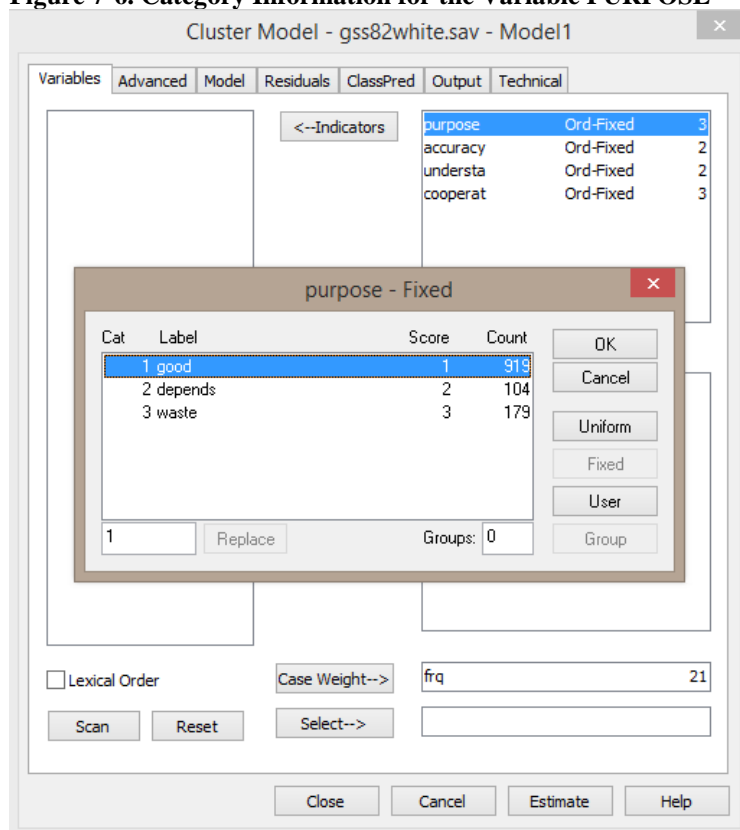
Figure 7-6. Category Information for the Variable PURPOSE

Cluster Model - gss82white.sav - Model1

Variables | Advanced | Model | Residuals | ClassPred | Output | Technical

<--Indicators

| | | |
|---|---|---|
| purpose | Ord-Fixed | 3 |
| accuracy | Ord-Fixed | 2 |
| understa | Ord-Fixed | 2 |
| cooperat | Ord-Fixed | 3 |

purpose - Fixed

| Cat | Label | Score | Count |
|---|---|---|---|
| 1 | good | 1 | 919 |
| 2 | depends | 2 | 104 |
| 3 | waste | 3 | 179 |

OK
Cancel
Uniform
Fixed
User
Group

1 Replace Groups: 0

Lexical Order
Case Weight--> frq 21
Scan Reset
Select-->

Close Cancel Estimate Help